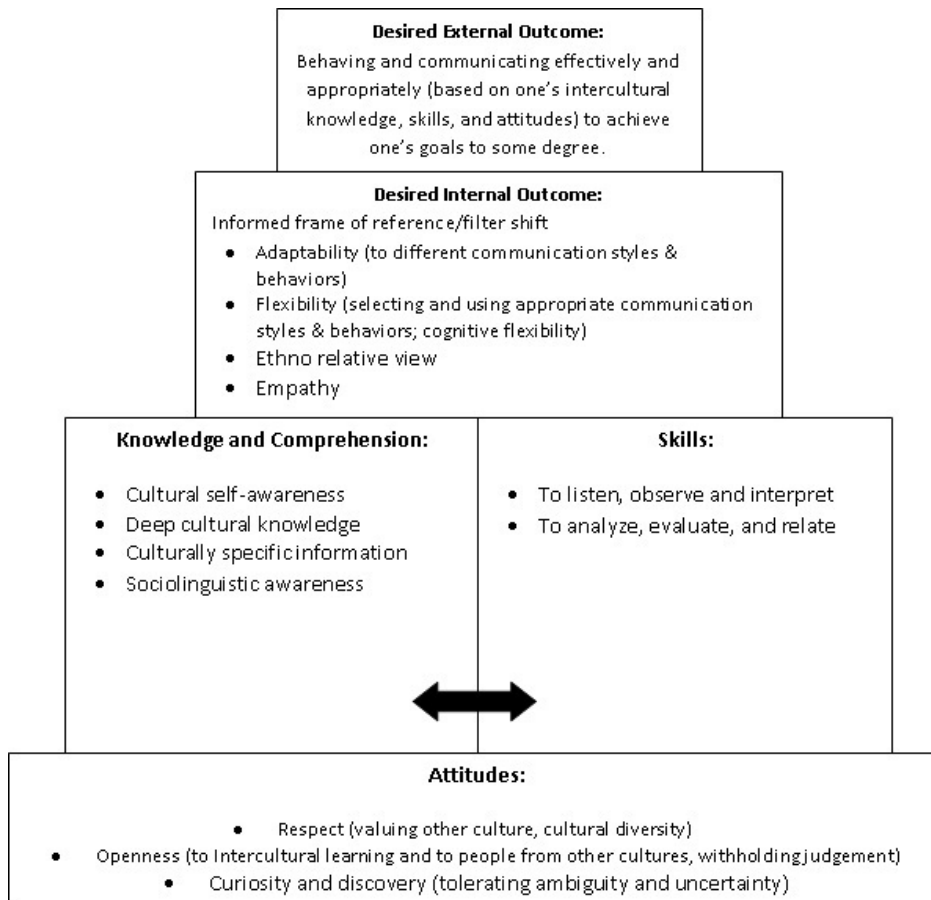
**Desired External Outcome:**
Behaving and communicating effectively and appropriately (based on one's intercultural knowledge, skills, and attitudes) to achieve one's goals to some degree.

**Desired Internal Outcome:**
Informed frame of reference/filter shift
- Adaptability (to different communication styles & behaviors)
- Flexibility (selecting and using appropriate communication styles & behaviors; cognitive flexibility)
- Ethno relative view
- Empathy

**Knowledge and Comprehension:**
- Cultural self-awareness
- Deep cultural knowledge
- Culturally specific information
- Sociolinguistic awareness

**Skills:**
- To listen, observe and interpret
- To analyze, evaluate, and relate

**Attitudes:**
- Respect (valuing other culture, cultural diversity)
- Openness (to Intercultural learning and to people from other cultures, withholding judgement)
- Curiosity and discovery (tolerating ambiguity and uncertainty)